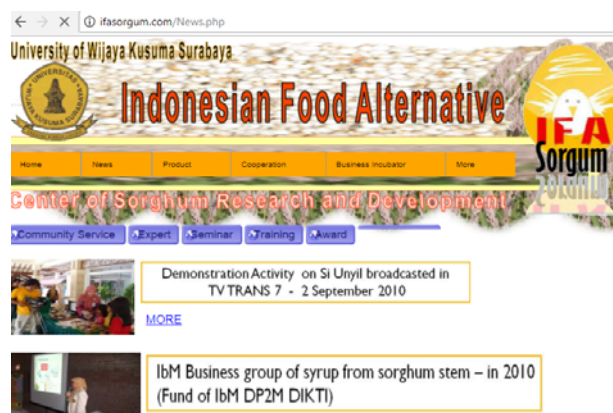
ifasorgum.com/News.php

University of Wijaya Kusuma Surabaya

UNIVERSITAS WIJAYA KUSUMA SURABAYA

Indonesian Food Alternative

IFA

Sorgum

Home | News | Product | Cooperation | Business Incubator | More

Center of Sorghum Research and Development

Community Service | Expert | Seminar | Training | Award

Demonstration Activity on Si Unyil broadcasted in TV TRANS 7 - 2 September 2010

MORE

IbM Business group of syrup from sorghum stem – in 2010 (Fund of IbM DP2M DIKTI)